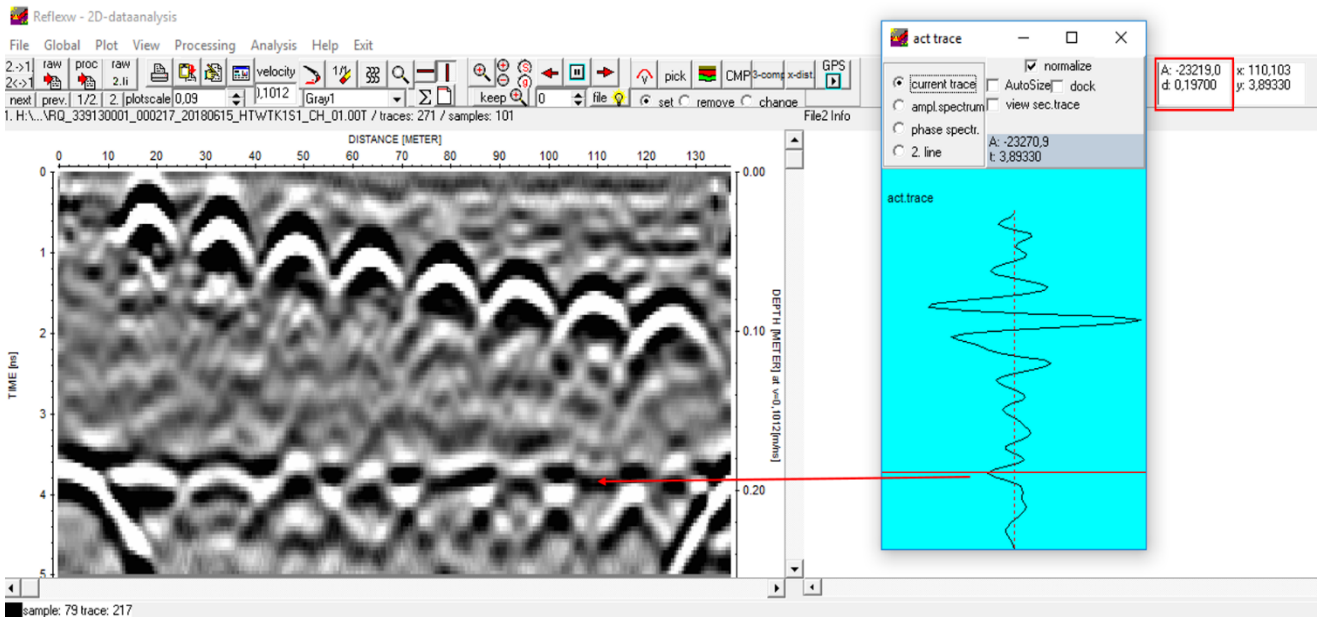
Reflexw - 2D-dataanalysis

File Global Plot View Processing Analysis Help Exit

2->1 2<->1 raw proc raw 2.li velocity ),1012 Gray1 keep 0 file pick CMP 3-comp x-dist. GPS

next prev. 1/2. 2. plotscale 0,09 set remove change

1. H:\...\RQ_339130001_000217_20180615_HTWTK1S1_CH_01.00T / traces: 271 / samples: 101

File2 Info

A: -23219,0 d: 0,19700 x: 110,103 y: 3,89330

DISTANCE [METER]

0 10 20 30 40 50 60 70 80 90 100 110 120 130

TIME [ns]

0 1 2 3 4 5

DEPTH [METER] at v=0,1012[m/ns]

0.00 0.10 0.20

act trace

current trace
ampl.spectrum
phase spectr.
2. line

normalize
AutoSize dock
view sec.trace

A: -23270,9
t: 3,89330

act.trace

sample: 79 trace: 217